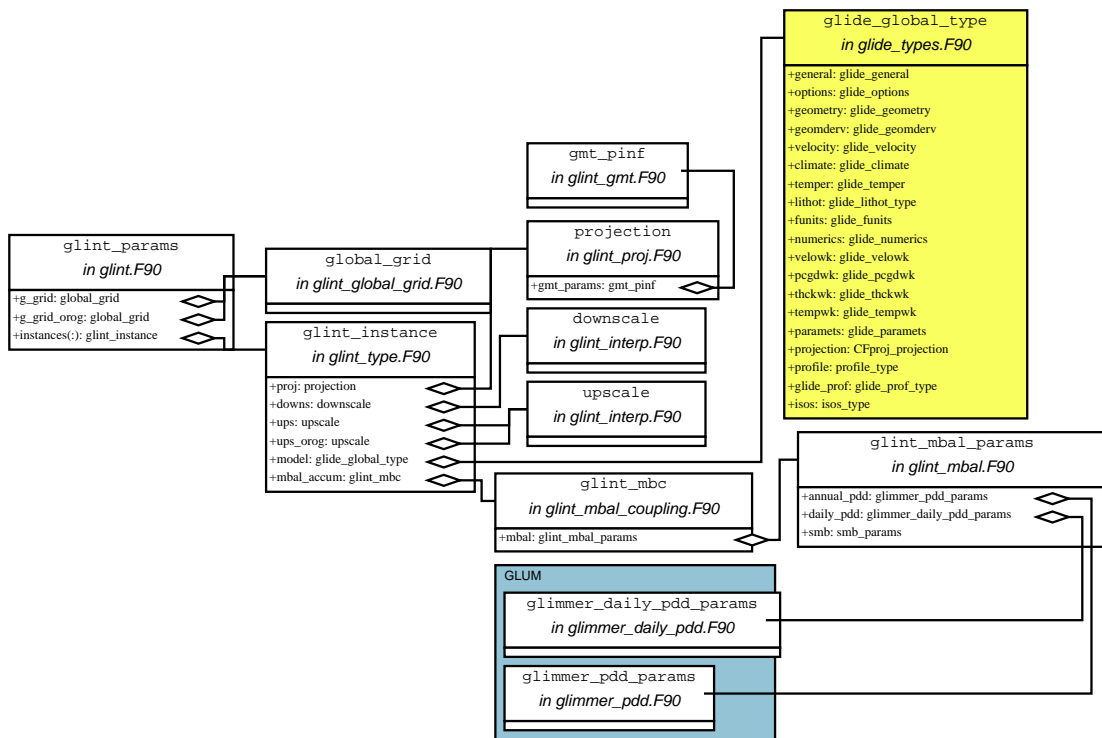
glide_global_type
in glide_types.F90

+general: glide_general
+options: glide_options
+geometry: glide_geometry
+geomderv: glide_geomderv
+velocity: glide_velocity
+climate: glide_climate
+temper: glide_temper
+lithot: glide_lithot_type
+funits: glide_funits
+numerics: glide_numerics
+velowk: glide_velowk
+pcgdwk: glide_pcgdwk
+thckwk: glide_thckwk
+tempwk: glide_tempwk
+paramets: glide_paramets
+projection: CFproj_projection
+profile: profile_type
+glide_prof: glide_prof_type
+isos: isos_type

gmt_pinf
in glint_gmt.F90

glint_params
in glint.F90

+g_grid: global_grid
+g_grid_orog: global_grid
+instances(:): glint_instance

global_grid
in glint_global_grid.F90

projection
in glint_proj.F90

+gmt_params: gmt_pinf

glint_instance
in glint_type.F90

+proj: projection
+downs: downscale
+ups: upscale
+ups_orog: upscale
+model: glide_global_type
+mbal_accum: glint_mbc

downscale
in glint_interp.F90

upscale
in glint_interp.F90

glint_mbal_params
in glint_mbal.F90

+annual_pdd: glimmer_pdd_params
+daily_pdd: glimmer_daily_pdd_params
+smb: smb_params

glint_mbc
in glint_mbal_coupling.F90

+mbal: glint_mbal_params

GLUM

glimmer_daily_pdd_params
in glimmer_daily_pdd.F90

glimmer_pdd_params
in glimmer_pdd.F90